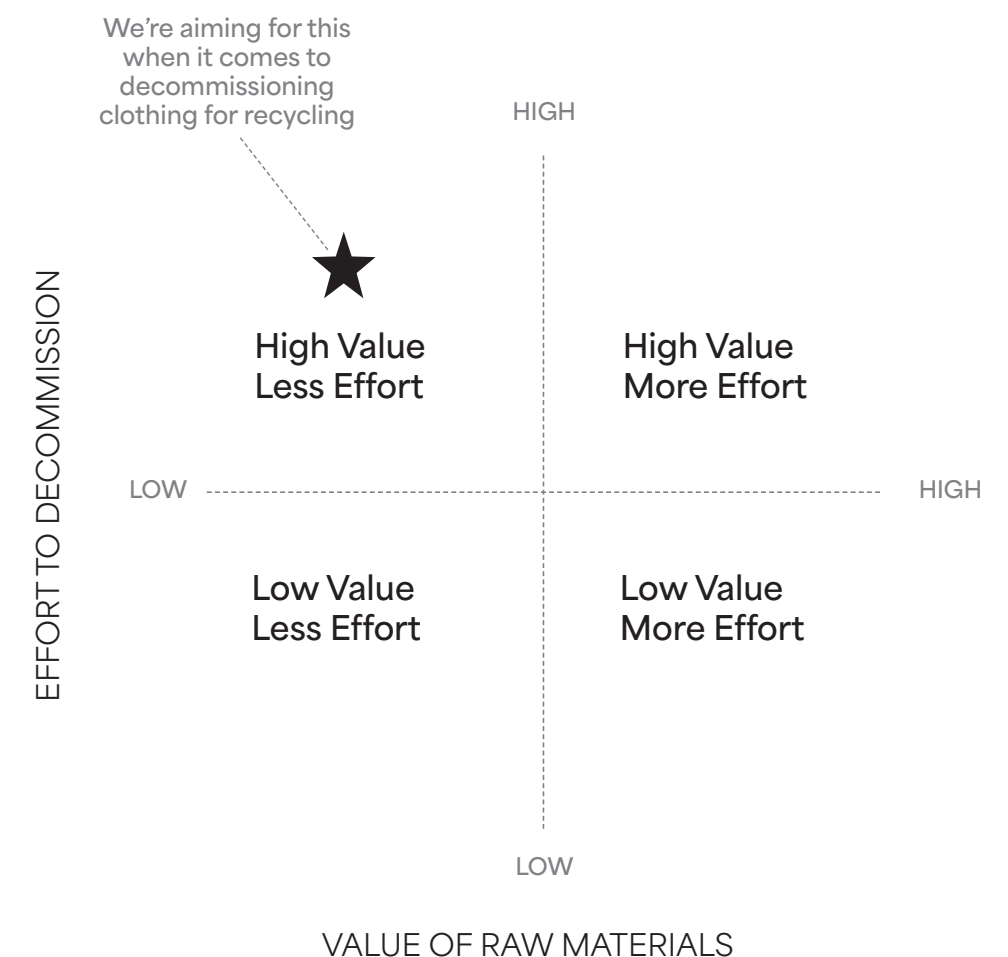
We're aiming for this when it comes to decommissioning clothing for recycling

HIGH

EFFORT TO DECOMMISSION

High Value
Less Effort

High Value
More Effort

LOW

HIGH

Low Value
Less Effort

Low Value
More Effort

LOW

VALUE OF RAW MATERIALS